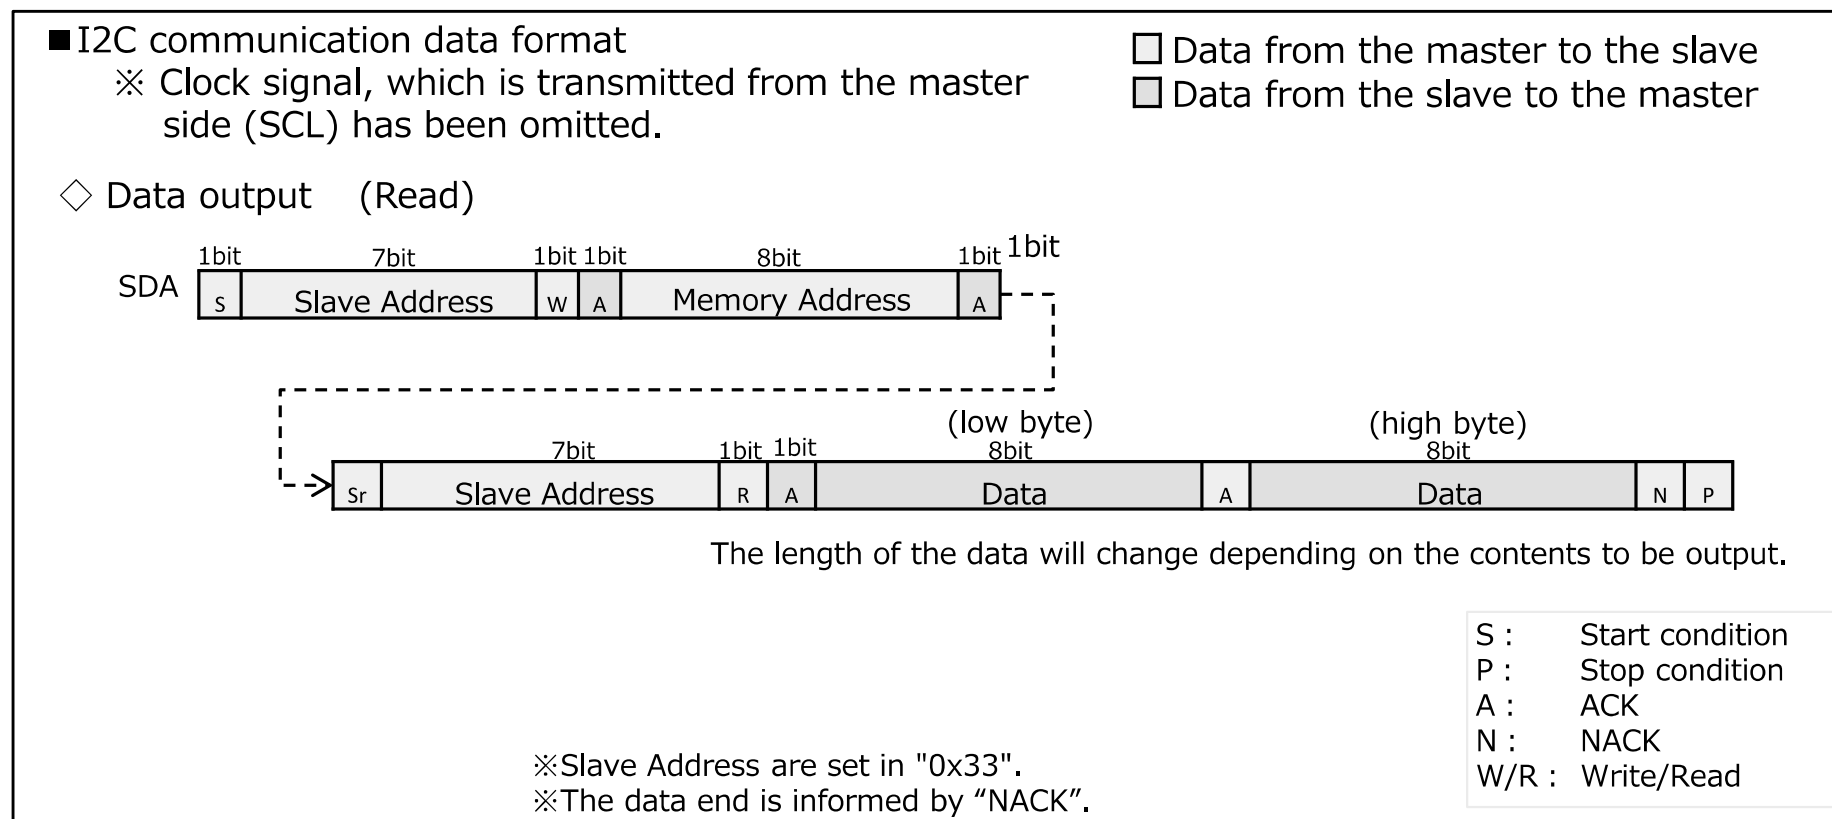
■I2C communication data format
※ Clock signal, which is transmitted from the master side (SCL) has been omitted.

□ Data from the master to the slave
□ Data from the slave to the master

◇ Data output (Read)

SDA

| 1bit | 7bit | 1bit | 1bit | 8bit | 1bit |
|---|---|---|---|---|---|
| S | Slave Address | W | A | Memory Address | A |

1bit

| | 7bit | 1bit | 1bit | (low byte) 8bit | | (high byte) 8bit | | |
|---|---|---|---|---|---|---|---|---|
| Sr | Slave Address | R | A | Data | A | Data | N | P |

The length of the data will change depending on the contents to be output.

S : Start condition
P : Stop condition
A : ACK
N : NACK
W/R : Write/Read

※Slave Address are set in "0x33".
※The data end is informed by “NACK”.